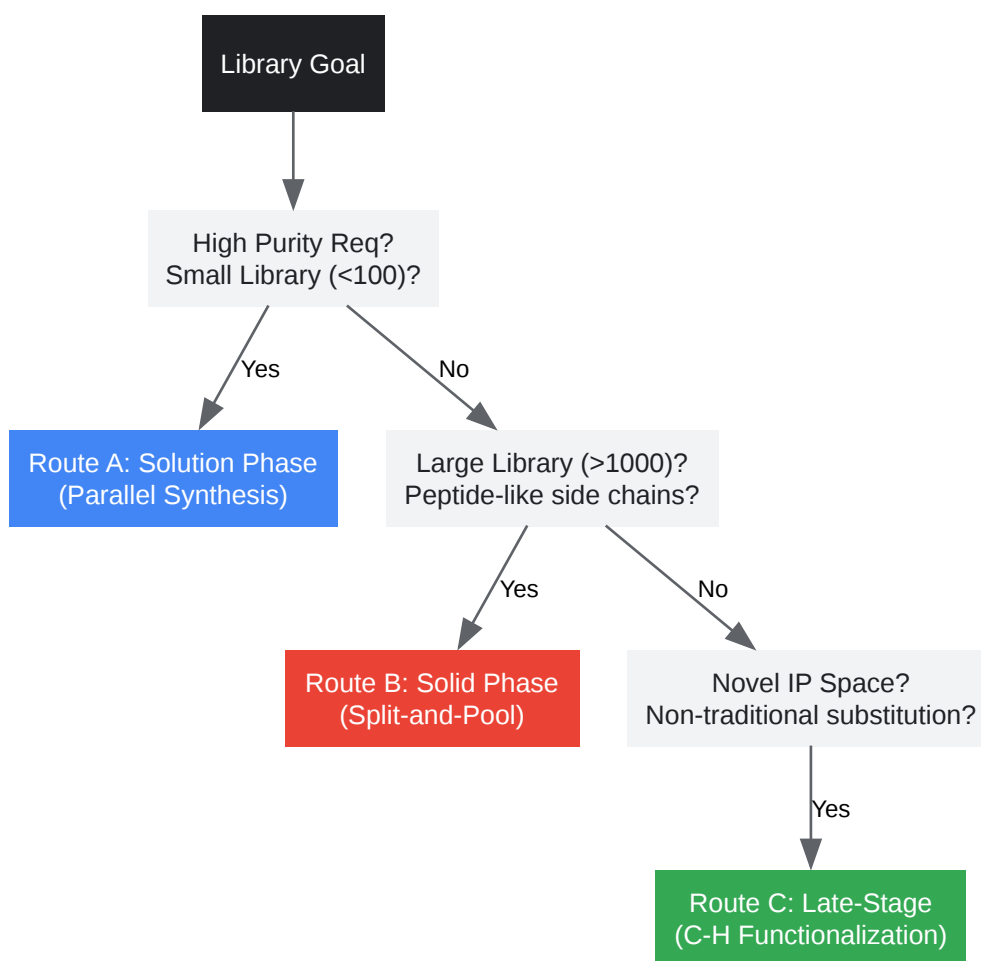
Library Goal

High Purity Req?
Small Library (<100)?

Yes

No

Route A: Solution Phase
(Parallel Synthesis)

Large Library (>1000)?
Peptide-like side chains?

Yes

No

Route B: Solid Phase
(Split-and-Pool)

Novel IP Space?
Non-traditional substitution?

Yes

Route C: Late-Stage
(C-H Functionalization)